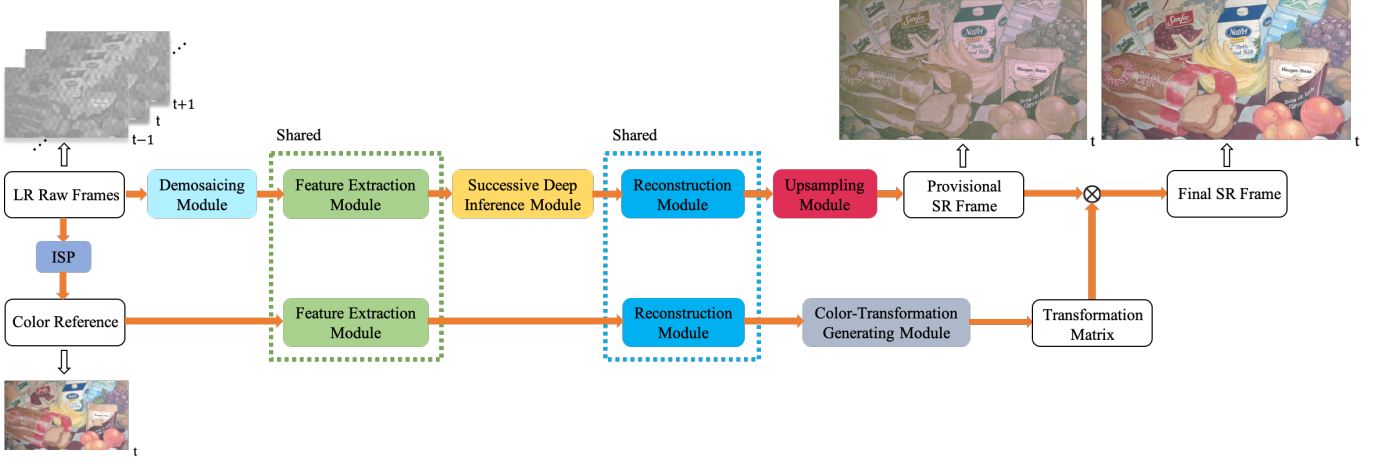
t+1
t
t−1

Shared

Shared

t

t

LR Raw Frames

Demosaicing Module

Feature Extraction Module

Successive Deep Inference Module

Reconstruction Module

Upsampling Module

Provisional SR Frame

$\otimes$

Final SR Frame

ISP

Color Reference

Feature Extraction Module

Reconstruction Module

Color-Transformation Generating Module

Transformation Matrix

t